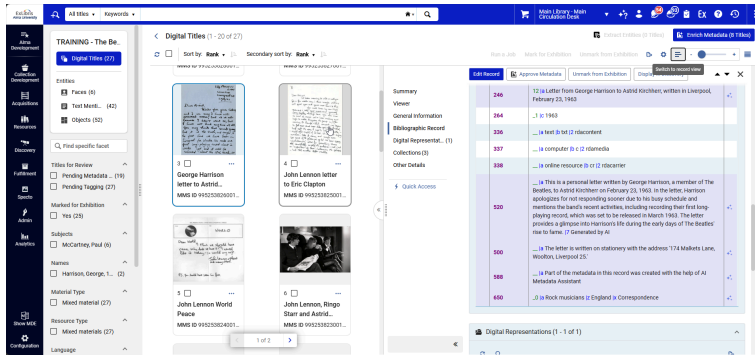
Ex Libris Alma University

All titles ▾ Keywords ▾

Main Library - Main Circulation Desk ▾

EX

Alma Development

Collection Development

Acquisitions

Resources

Discovery

Fulfillment

Specto

Admin

Analytics

Show MDE

Configuration

TRAINING - The Be...

Digital Titles (27)

Entities

Faces (6)

Text Menti... (42)

Objects (52)

Find specific facet

Titles for Review

Pending Metadata ... (19)

Pending Tagging (27)

Marked for Exhibition

Yes (25)

Subjects

McCartney, Paul (6)

Names

Harrison, George, 1... (2)

Material Type

Mixed material (27)

Resource Type

Mixed material (27)

Language

Digital Titles (1 - 20 of 27)

Sort by: Rank ▾ Secondary sort by: Rank ▾

MMS ID 995253826001...

3 George Harrison letter to Astrid... MMS ID 995253826001...

4 John Lennon letter to Eric Clapton MMS ID 995253823001...

5 John Lennon World Peace MMS ID 995253824001...

6 John Lennon, Ringo Starr and Astrid... MMS ID 995253823001...

1 of 2

Correct Entities (0 Titles) Enrich Metadata (0 Titles)

Run a Job Mark for Exhibition Unmark from Exhibition

Switch to record view

Edit Record Approve Metadata Unmark from Exhibition Display

Summary

Viewer

General Information

Bibliographic Record

Digital Representat... (1)

Collections (3)

Other Details

Quick Access

| | |
|---|---|
| 246 | 12 ‡a Letter from George Harrison to Astrid Kirchherr, written in Liverpool, February 23, 1963 |
| 264 | _1 ‡c 1963 |
| 336 | __ ‡a text ‡b txt ‡2 rdacontent |
| 337 | __ ‡a computer ‡b c ‡2 rdamedia |
| 338 | __ ‡a online resource ‡b cr ‡2 rdacarrier |
| 520 | __ ‡a This is a personal letter written by George Harrison, a member of The Beatles, to Astrid Kirchherr on February 23, 1963. In the letter, Harrison apologizes for not responding sooner due to his busy schedule and mentions the band's recent activities, including recording their first long-playing record, which was set to be released in March 1963. The letter provides a glimpse into Harrison's life during the early days of The Beatles' rise to fame. ‡7 Generated by AI |
| 500 | __ ‡a The letter is written on stationery with the address '174 Mackets Lane, Woolton, Liverpool 25.' |
| 588 | __ ‡a Part of the metadata in this record was created with the help of AI Metadata Assistant |
| 650 | _0 ‡a Rock musicians ‡z England ‡x Correspondence |

Digital Representations (1 - 1 of 1)